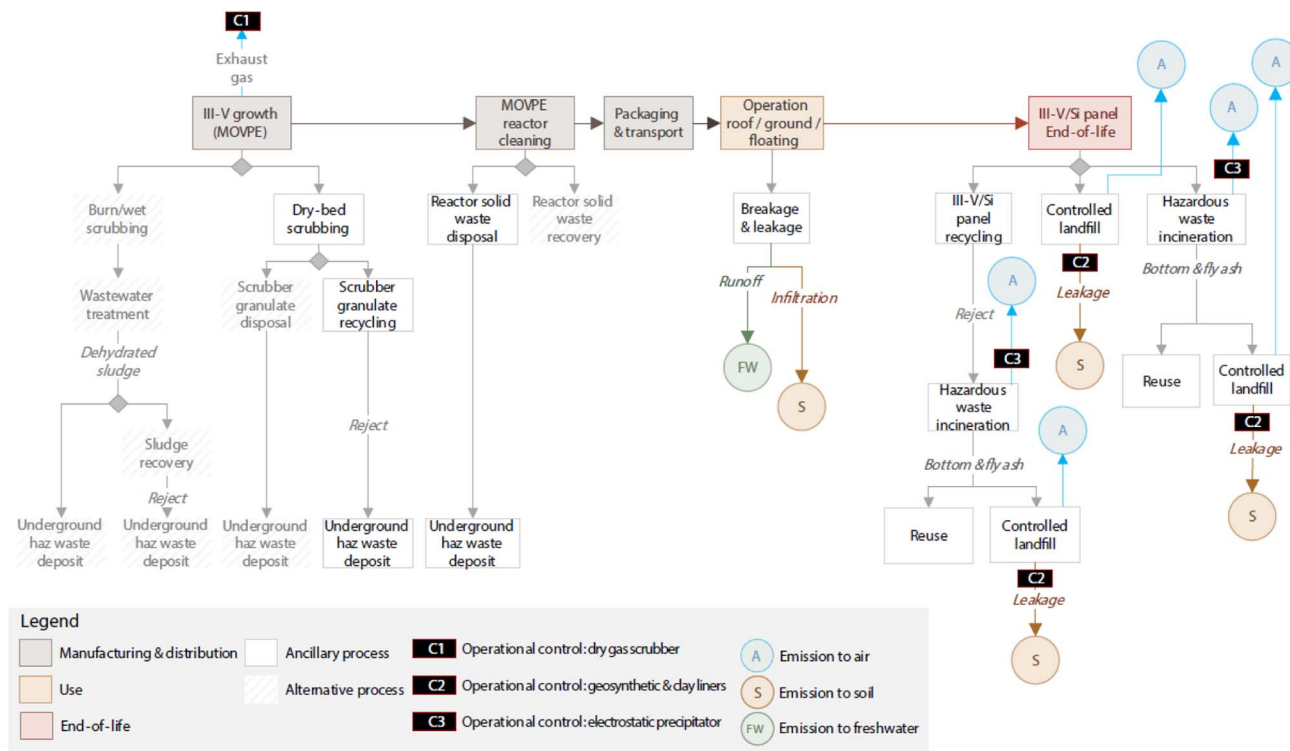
C1
Exhaust gas
III-V growth (MOVPE)
MOVPE reactor cleaning
Packaging & transport
Operation roof / ground / floating
III-V/Si panel End-of-life

Burn/wet scrubbing
Wastewater treatment
Dehydrated sludge
Sludge recovery
Reject
Underground haz waste deposit
Underground haz waste deposit

Dry-bed scrubbing
Scrubber granulate disposal
Scrubber granulate recycling
Reject
Underground haz waste deposit
Underground haz waste deposit

Reactor solid waste disposal
Reactor solid waste recovery
Underground haz waste deposit

Breakage & leakage
Runoff
Infiltration
FW
S

III-V/Si panel recycling
Reject
A
C3
Hazardous waste incineration
Bottom & fly ash
Reuse
Controlled landfill
A
C2
Leakage
S

Controlled landfill
A
C2
Leakage
S

Hazardous waste incineration
A
C3
Bottom & fly ash
Reuse
Controlled landfill
A
C2
Leakage
S

Legend
Manufacturing & distribution
Use
End-of-life
Ancillary process
Alternative process
C1 Operational control: dry gas scrubber
C2 Operational control: geosynthetic & clay liners
C3 Operational control: electrostatic precipitator
A Emission to air
S Emission to soil
FW Emission to freshwater